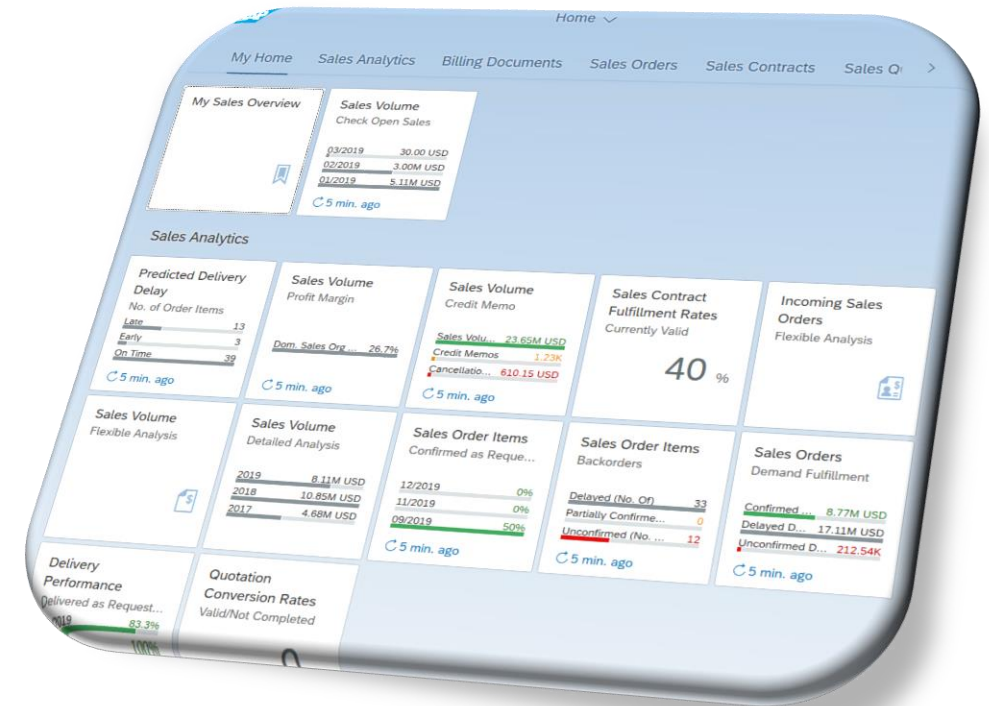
Home

My Home Sales Analytics Billing Documents Sales Orders Sales Contracts Sales Q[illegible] >

My Sales Overview

Sales Volume
Check Open Sales
03/2019 30.00 USD
02/2019 3.00M USD
01/2019 5.11M USD
5 min. ago

Sales Analytics

Predicted Delivery Delay
No. of Order Items
Late 13
Early 3
On Time 39
5 min. ago

Sales Volume
Profit Margin
Dom. Sales Org ... 26.7%
5 min. ago

Sales Volume
Credit Memo
Sales Volu... 23.65M USD
Credit Memos 1.23K
Cancellatio... 610.15 USD
5 min. ago

Sales Contract Fulfillment Rates
Currently Valid
40 %

Incoming Sales Orders
Flexible Analysis

Sales Volume
Flexible Analysis

Sales Volume
Detailed Analysis
2019 8.11M USD
2018 10.85M USD
2017 4.68M USD

Sales Order Items
Confirmed as Reque...
12/2019 0%
11/2019 0%
09/2019 50%
5 min. ago

Sales Order Items
Backorders
Delayed (No. Of) 33
Partially Confirme... 0
Unconfirmed (No. ... 12
5 min. ago

Sales Orders
Demand Fulfillment
Confirmed ... 8.77M USD
Delayed D... 17.11M USD
Unconfirmed D... 212.54K
5 min. ago

Delivery Performance
Delivered as Request...
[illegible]019 83.3%
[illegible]

Quotation Conversion Rates
Valid/Not Completed
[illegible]